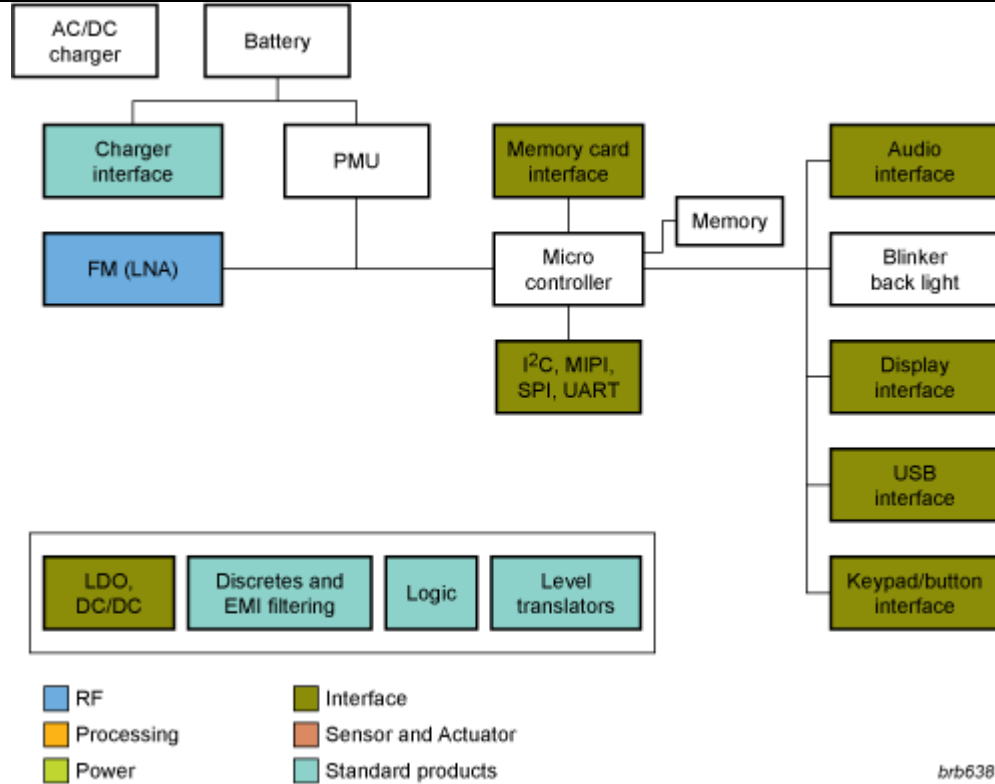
AC/DC charger

Battery

Charger interface

PMU

Memory card interface

Audio interface

Memory

FM (LNA)

Micro controller

Blinker back light

I$^2$C, MIPI, SPI, UART

Display interface

USB interface

Keypad/button interface

LDO, DC/DC

Discretes and EMI filtering

Logic

Level translators

RF

Processing

Power

Interface

Sensor and Actuator

Standard products

brb638